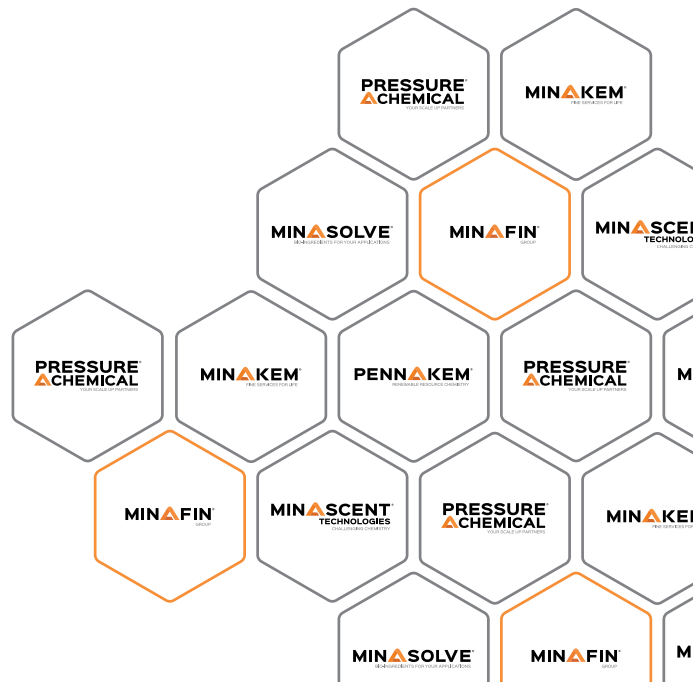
PRESSURE
CHEMICAL
YOUR SCALE UP PARTNERS

MINAKEM
FINE SERVICES FOR LIFE

MINASOLVE
BIO-INGREDIENTS FOR YOUR APPLICATIONS

MINAFIN
GROUP

MINASCENT
TECHNOLO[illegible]
CHALLENGING C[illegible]

PRESSURE
CHEMICAL
YOUR SCALE UP PARTNERS

MINAKEM
FINE SERVICES FOR LIFE

PENNAKEM
RENEWABLE RESOURCE CHEMISTRY

PRESSURE
CHEMICAL
YOUR SCALE UP PARTNERS

M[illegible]

MINAFIN
GROUP

MINASCENT
TECHNOLOGIES
CHALLENGING CHEMISTRY

PRESSURE
CHEMICAL
YOUR SCALE UP PARTNERS

MINAKE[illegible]
FINE SERVICES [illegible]

MINASOLVE
BIO-INGREDIENTS FOR YOUR APPLICATIONS

MINAFIN
GROUP

M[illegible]